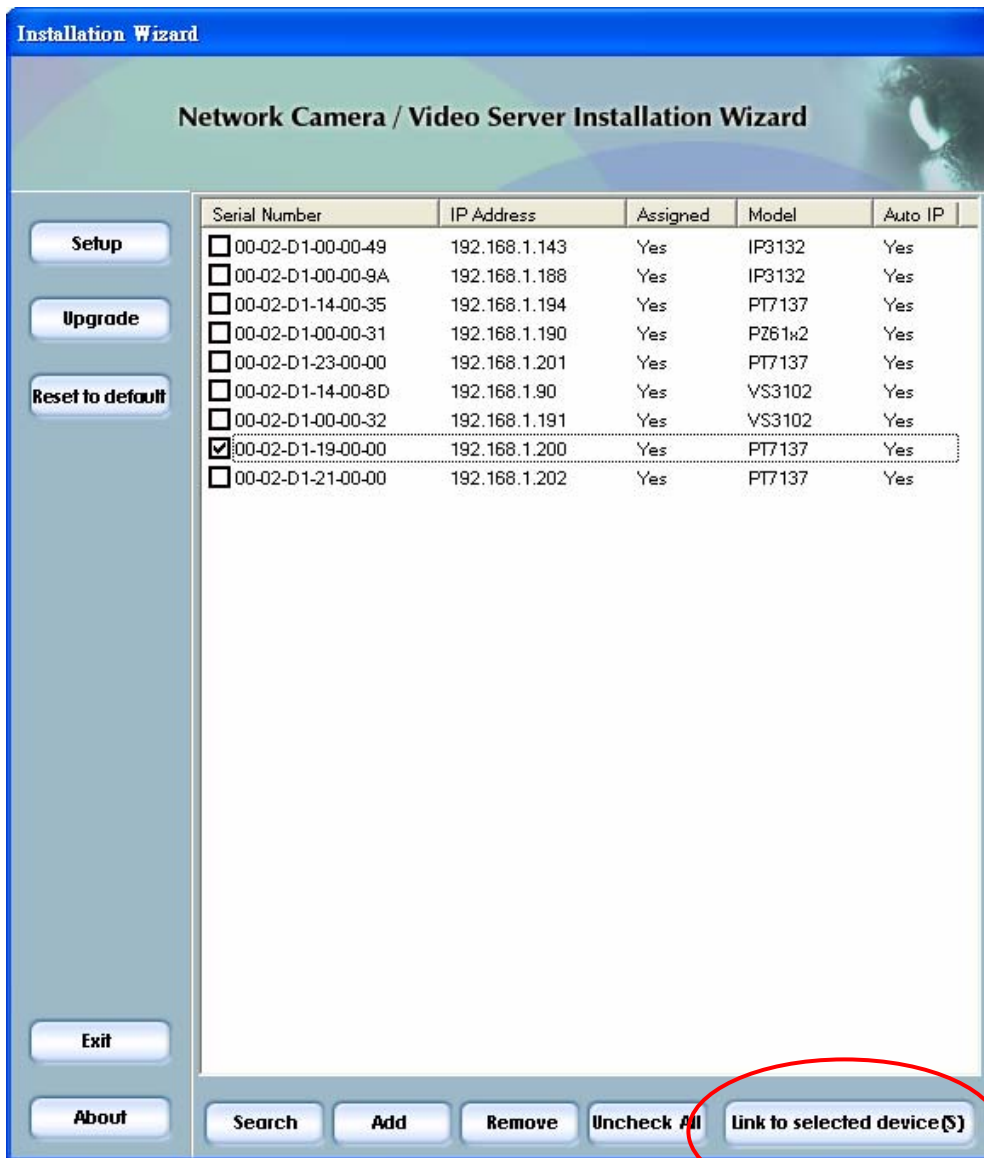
Installation Wizard

Network Camera / Video Server Installation Wizard

Setup

Upgrade

Reset to default

| Serial Number | IP Address | Assigned | Model | Auto IP |
|---|---|---|---|---|
| 00-02-D1-00-00-49 | 192.168.1.143 | Yes | IP3132 | Yes |
| 00-02-D1-00-00-9A | 192.168.1.188 | Yes | IP3132 | Yes |
| 00-02-D1-14-00-35 | 192.168.1.194 | Yes | PT7137 | Yes |
| 00-02-D1-00-00-31 | 192.168.1.190 | Yes | PZ61x2 | Yes |
| 00-02-D1-23-00-00 | 192.168.1.201 | Yes | PT7137 | Yes |
| 00-02-D1-14-00-8D | 192.168.1.90 | Yes | VS3102 | Yes |
| 00-02-D1-00-00-32 | 192.168.1.191 | Yes | VS3102 | Yes |
| 00-02-D1-19-00-00 | 192.168.1.200 | Yes | PT7137 | Yes |
| 00-02-D1-21-00-00 | 192.168.1.202 | Yes | PT7137 | Yes |

Exit

About

Search

Add

Remove

Uncheck All

Link to selected device(S)